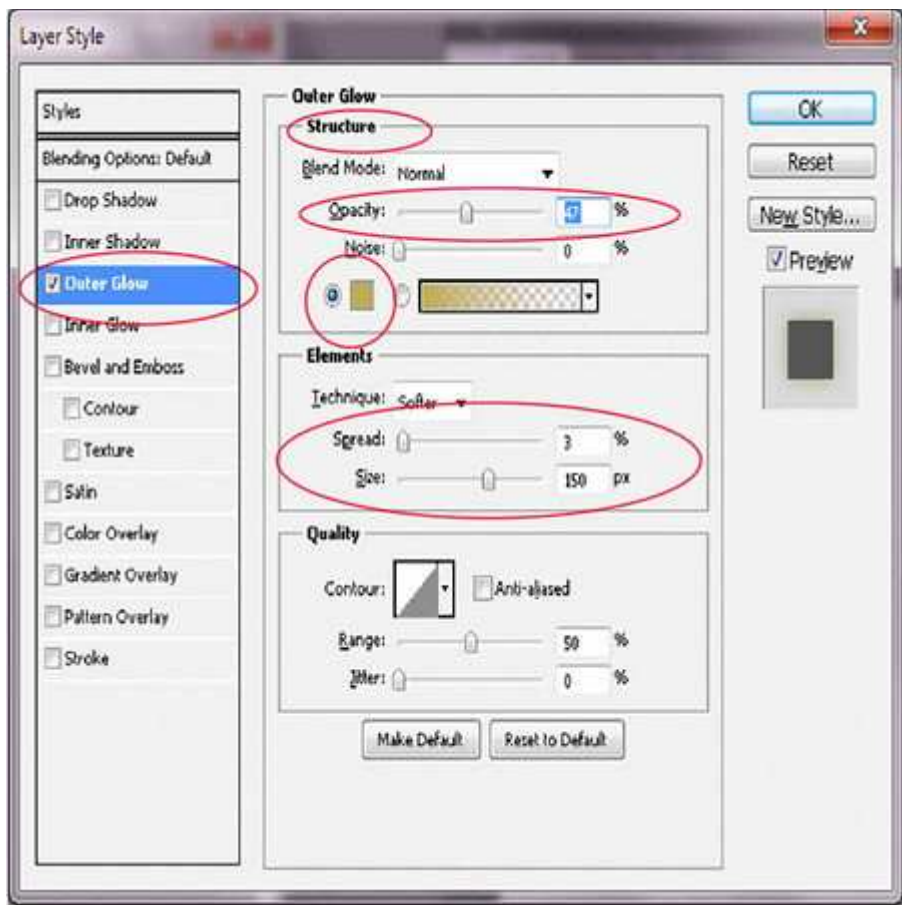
Layer Style

Styles
Blending Options: Default
Drop Shadow
Inner Shadow
Outer Glow
Inner Glow
Bevel and Emboss
Contour
Texture
Satin
Color Overlay
Gradient Overlay
Pattern Overlay
Stroke

Outer Glow
Structure
Blend Mode: Normal
Opacity: 47 %
Noise: 0 %

Elements
Technique: Softer
Spread: 3 %
Size: 150 px

Quality
Contour: Anti-aliased
Range: 50 %
Jitter: 0 %

Make Default
Reset to Default

OK
Reset
New Style...
Preview